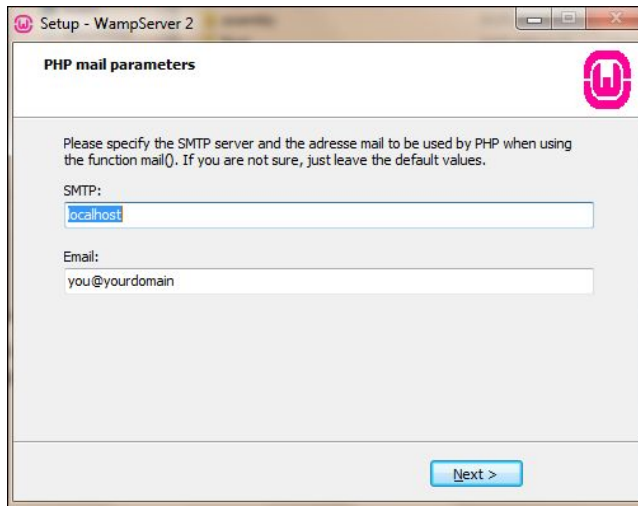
Setup - WampServer 2

PHP mail parameters

Please specify the SMTP server and the adresse mail to be used by PHP when using the function mail(). If you are not sure, just leave the default values.

SMTP:

localhost

Email:

you@yourdomain

Next >